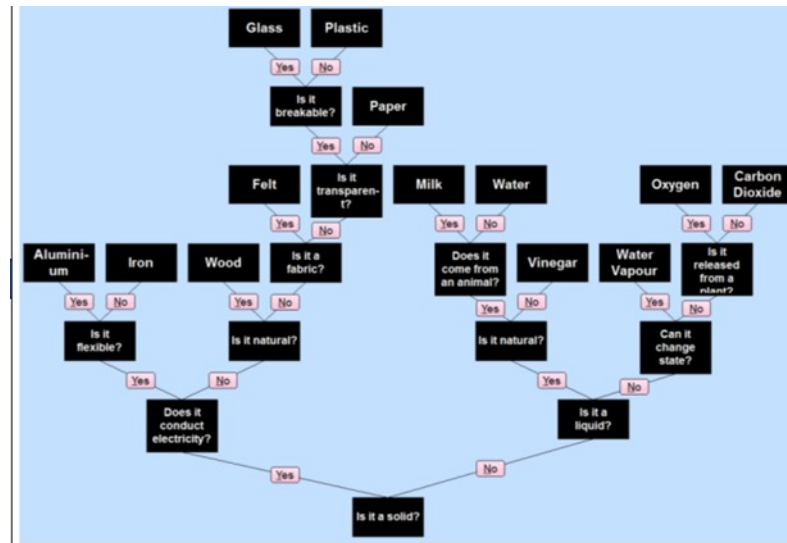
Glass
Plastic
Yes
No
Is it breakable?
Paper
Yes
No
Felt
Is it transparent?
Milk
Water
Oxygen
Carbon Dioxide
Yes
No
Yes
No
Yes
No
Aluminium
Iron
Wood
Is it a fabric?
Does it come from an animal?
Vinegar
Water Vapour
Is it released from a plant?
Yes
No
Yes
No
Yes
No
Yes
No
Is it flexible?
Is it natural?
Is it natural?
Can it change state?
Yes
No
Yes
No
Does it conduct electricity?
Is it a liquid?
Yes
No
Is it a solid?